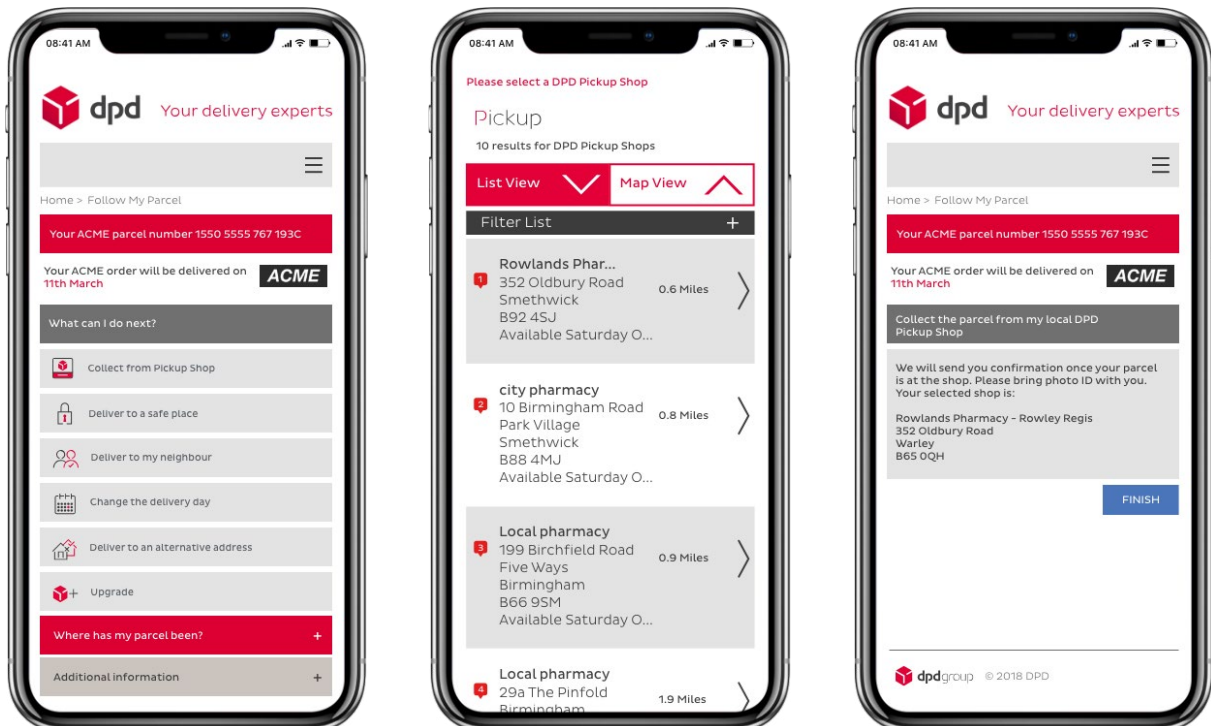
08:41 AM

dpd Your delivery experts

Home > Follow My Parcel

Your ACME parcel number 1550 5555 767 193C

Your ACME order will be delivered on 11th March

ACME

What can I do next?

Collect from Pickup Shop

Deliver to a safe place

Deliver to my neighbour

Change the delivery day

Deliver to an alternative address

Upgrade

Where has my parcel been? +

Additional information +

08:41 AM

Please select a DPD Pickup Shop

Pickup

10 results for DPD Pickup Shops

List View

Map View

Filter List +

1 Rowlands Phar...
352 Oldbury Road
Smethwick
B92 4SJ
Available Saturday O...
0.6 Miles

2 city pharmacy
10 Birmingham Road
Park Village
Smethwick
B88 4MJ
Available Saturday O...
0.8 Miles

3 Local pharmacy
199 Birchfield Road
Five Ways
Birmingham
B66 9SM
Available Saturday O...
0.9 Miles

4 Local pharmacy
29a The Pinfold
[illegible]
1.9 Miles

08:41 AM

dpd Your delivery experts

Home > Follow My Parcel

Your ACME parcel number 1550 5555 767 193C

Your ACME order will be delivered on 11th March

ACME

Collect the parcel from my local DPD Pickup Shop

We will send you confirmation once your parcel is at the shop. Please bring photo ID with you. Your selected shop is:

Rowlands Pharmacy - Rowley Regis
352 Oldbury Road
Warley
B65 0QH

FINISH

dpdgroup © 2018 DPD